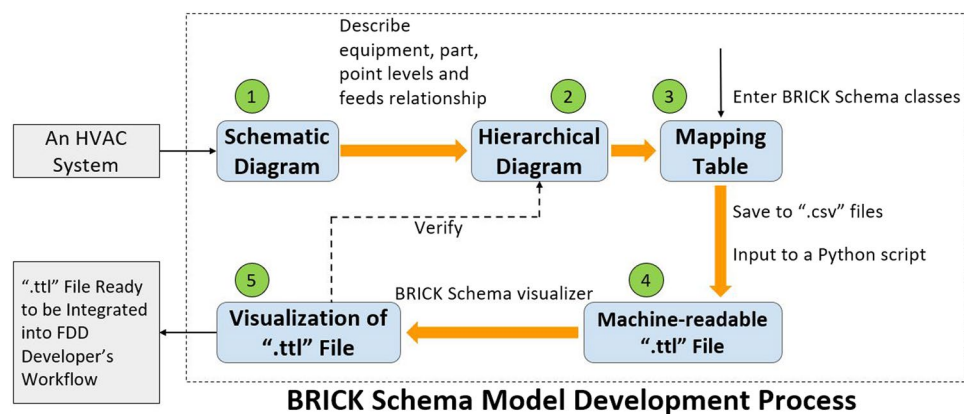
An HVAC System

1
Schematic Diagram

Describe equipment, part, point levels and feeds relationship

2
Hierarchical Diagram

3
Mapping Table

Enter BRICK Schema classes

Save to ".csv" files

Input to a Python script

4
Machine-readable ".ttl" File

BRICK Schema visualizer

5
Visualization of ".ttl" File

Verify

".ttl" File Ready to be Integrated into FDD Developer's Workflow

BRICK Schema Model Development Process